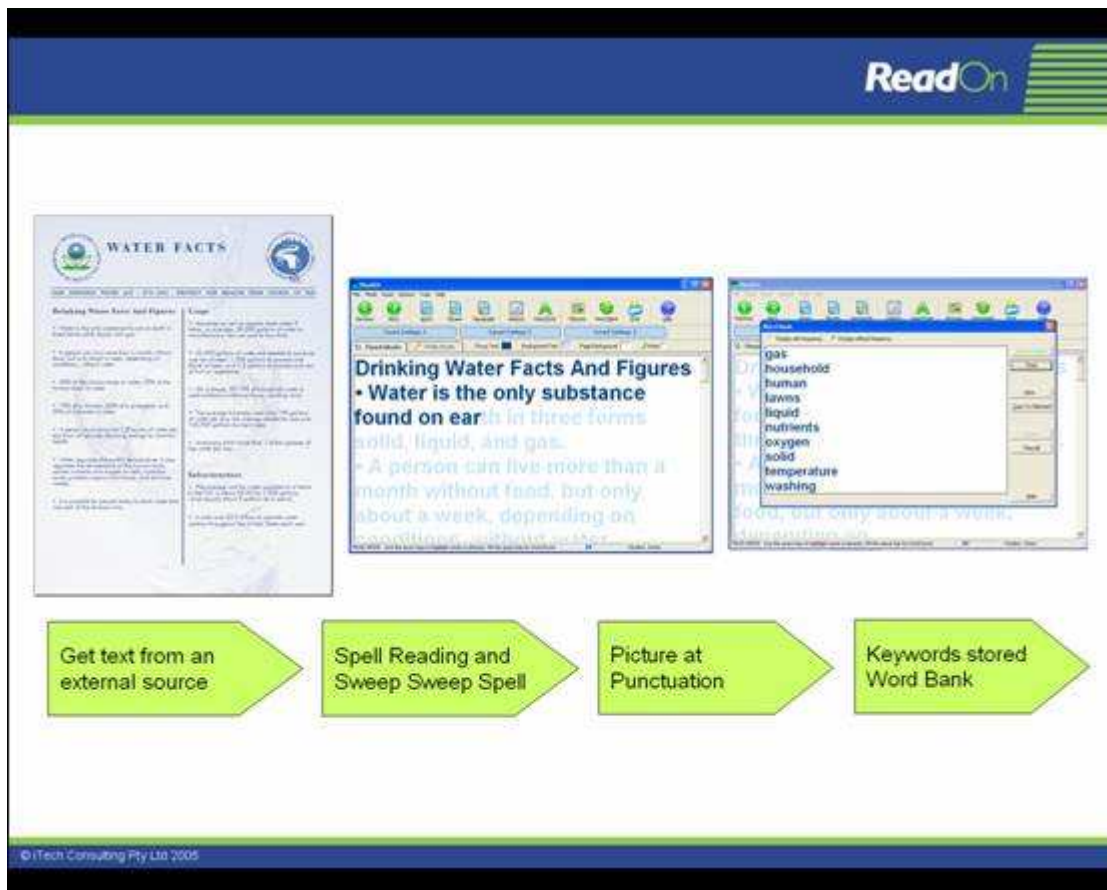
ReadOn

WATER FACTS

Drinking Water Facts And Figures

Uses

Infrastructure

Drinking Water Facts And Figures
• Water is the only substance found on earth in three forms solid, liquid, and gas.
• A person can live more than a month without food, but only about a week, depending on conditions, without water.

gas
household
human
lawns
liquid
nutrients
oxygen
solid
temperature
washing

Get text from an external source

Spell Reading and Sweep Sweep Spell

Picture at Punctuation

Keywords stored Word Bank

© iTech Consulting Pty Ltd 2005